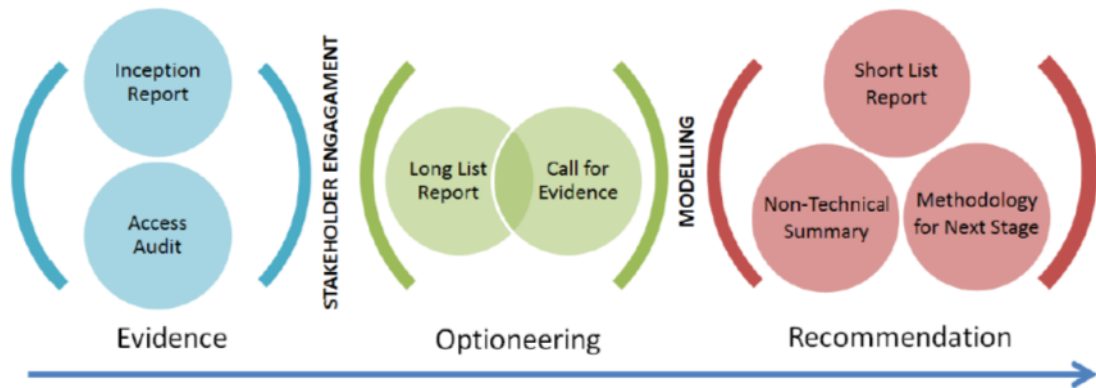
Inception Report

Access Audit

Evidence

STAKEHOLDER ENGAGAMENT

Long List Report

Call for Evidence

Optioneering

MODELLING

Short List Report

Non-Technical Summary

Methodology for Next Stage

Recommendation